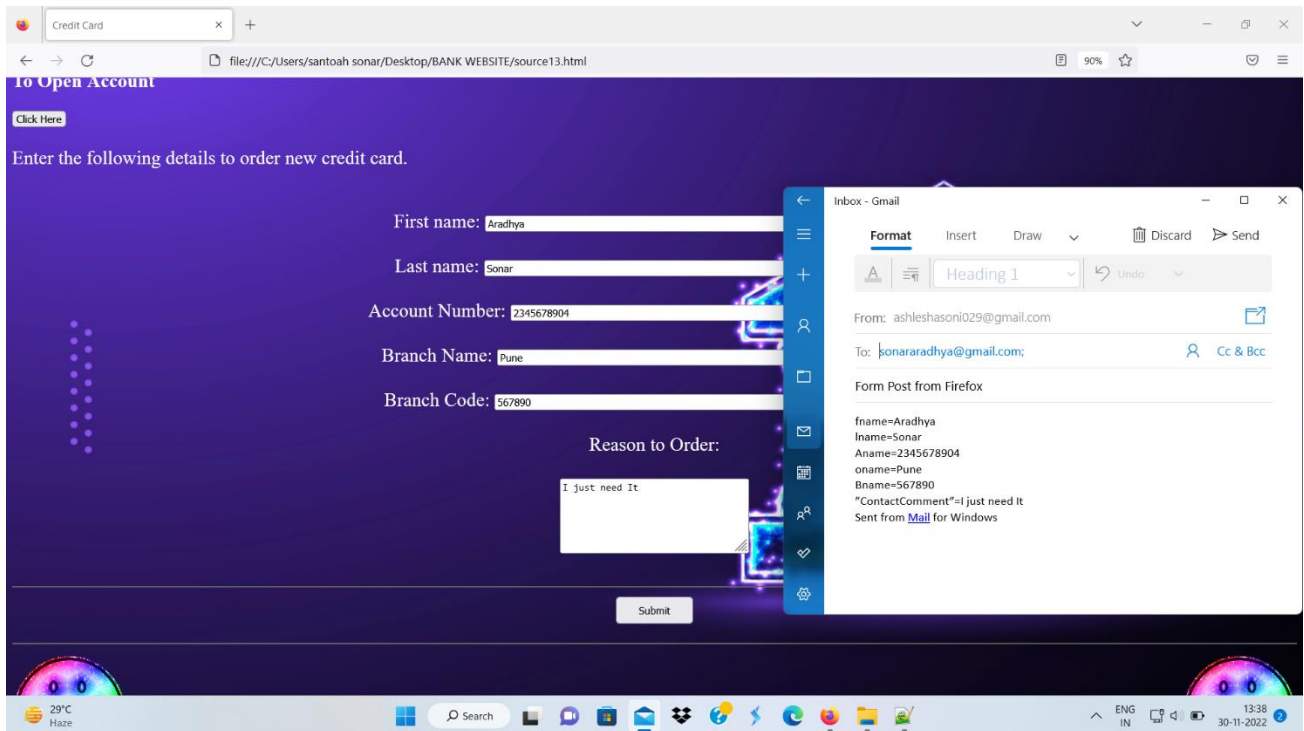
Credit Card

file:///C:/Users/santoah sonar/Desktop/BANK WEBSITE/source13.html

90%

To Open Account

Click Here

Enter the following details to order new credit card.

First name: Aradhya

Last name: Sonar

Account Number: 2345678904

Branch Name: Pune

Branch Code: 567890

Reason to Order:

I just need It

Submit

Inbox - Gmail

Format Insert Draw Discard Send

Heading 1 Undo

From: ashleshasoni029@gmail.com

To: sonararadhya@gmail.com;

Cc & Bcc

Form Post from Firefox

fname=Aradhya
lname=Sonar
Aname=2345678904
oname=Pune
Bname=567890
"ContactComment"=I just need It
Sent from Mail for Windows

29°C
Haze

Search

ENG
IN

13:38
30-11-2022